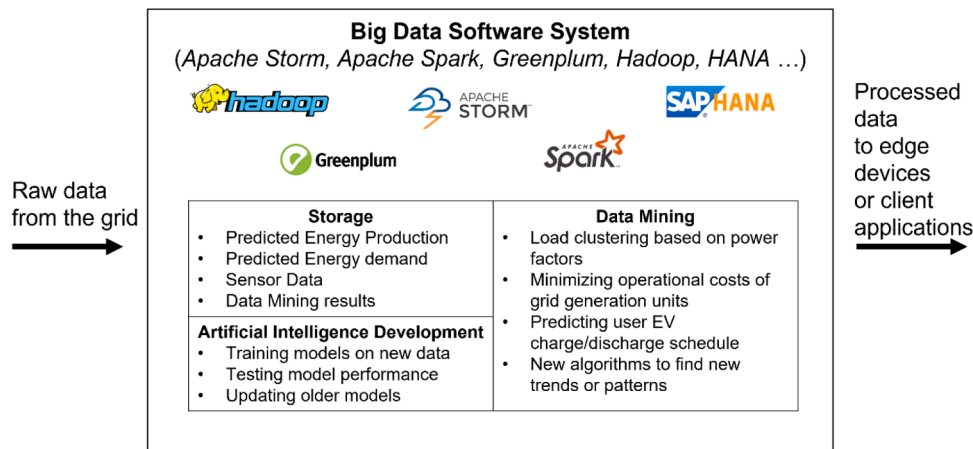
Raw data from the grid

Big Data Software System
(Apache Storm, Apache Spark, Greenplum, Hadoop, HANA …)

hadoop

APACHE STORM

SAP HANA

Greenplum

APACHE Spark

| Storage | Data Mining |
|---|---|
| • Predicted Energy Production<br>• Predicted Energy demand<br>• Sensor Data<br>• Data Mining results | • Load clustering based on power factors<br>• Minimizing operational costs of grid generation units<br>• Predicting user EV charge/discharge schedule<br>• New algorithms to find new trends or patterns |
| **Artificial Intelligence Development**<br>• Training models on new data<br>• Testing model performance<br>• Updating older models | |

Processed data to edge devices or client applications